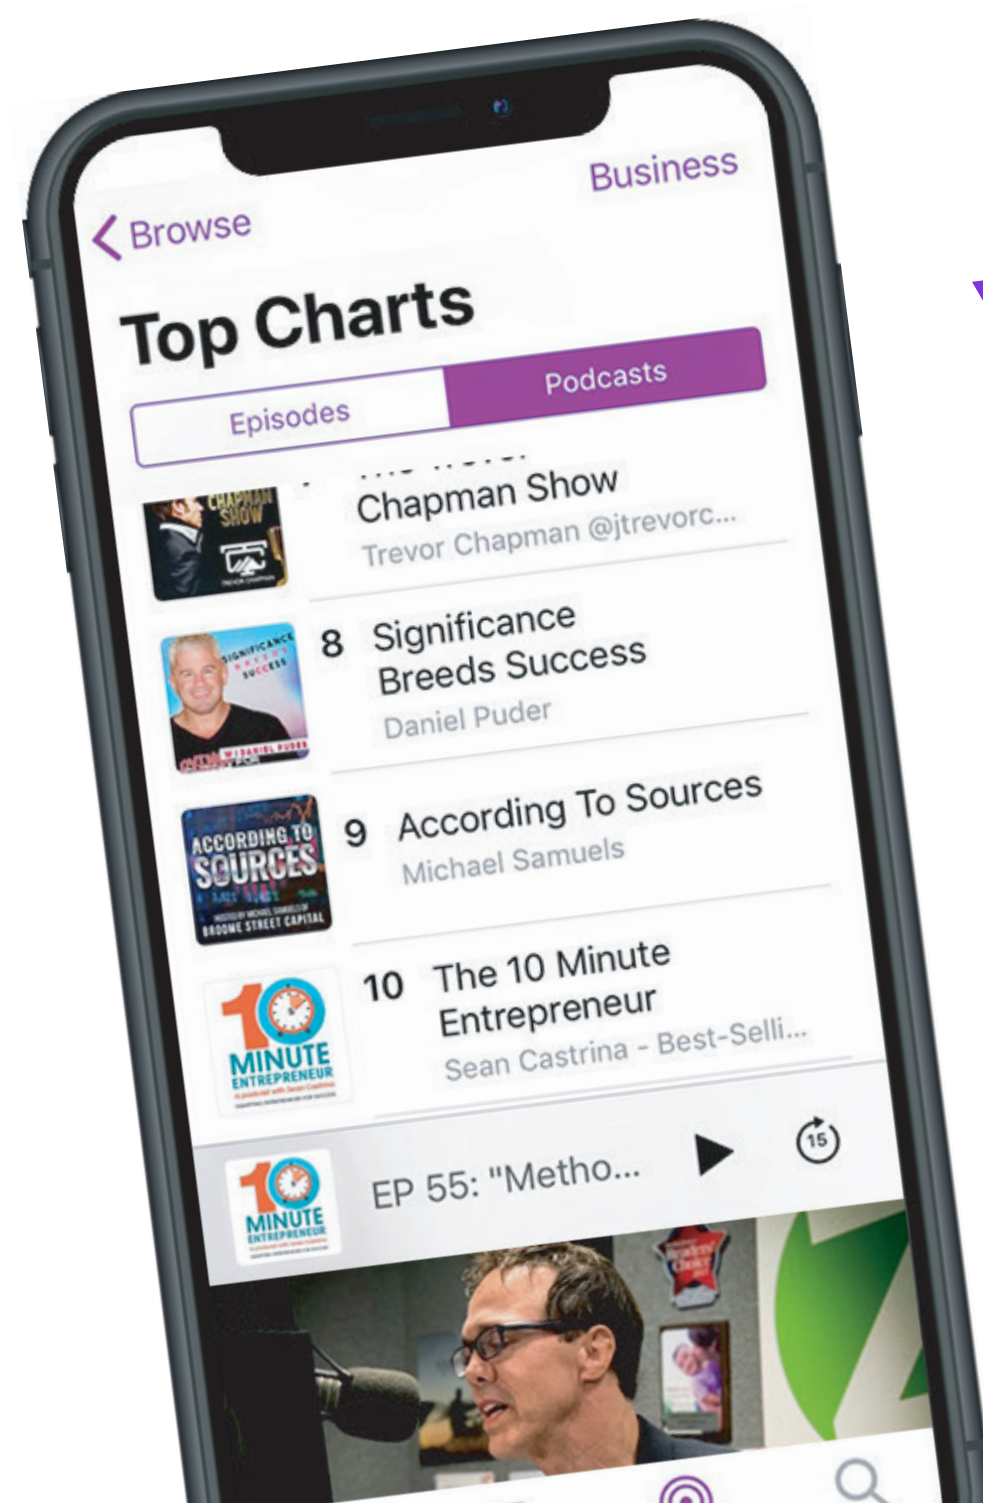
Browse

Business

Top Charts

Episodes

Podcasts

Chapman Show
Trevor Chapman @jtrevorc...

8 Significance Breeds Success
Daniel Puder

9 According To Sources
Michael Samuels

10 The 10 Minute Entrepreneur
Sean Castrina - Best-Selli...

EP 55: "Metho...

15